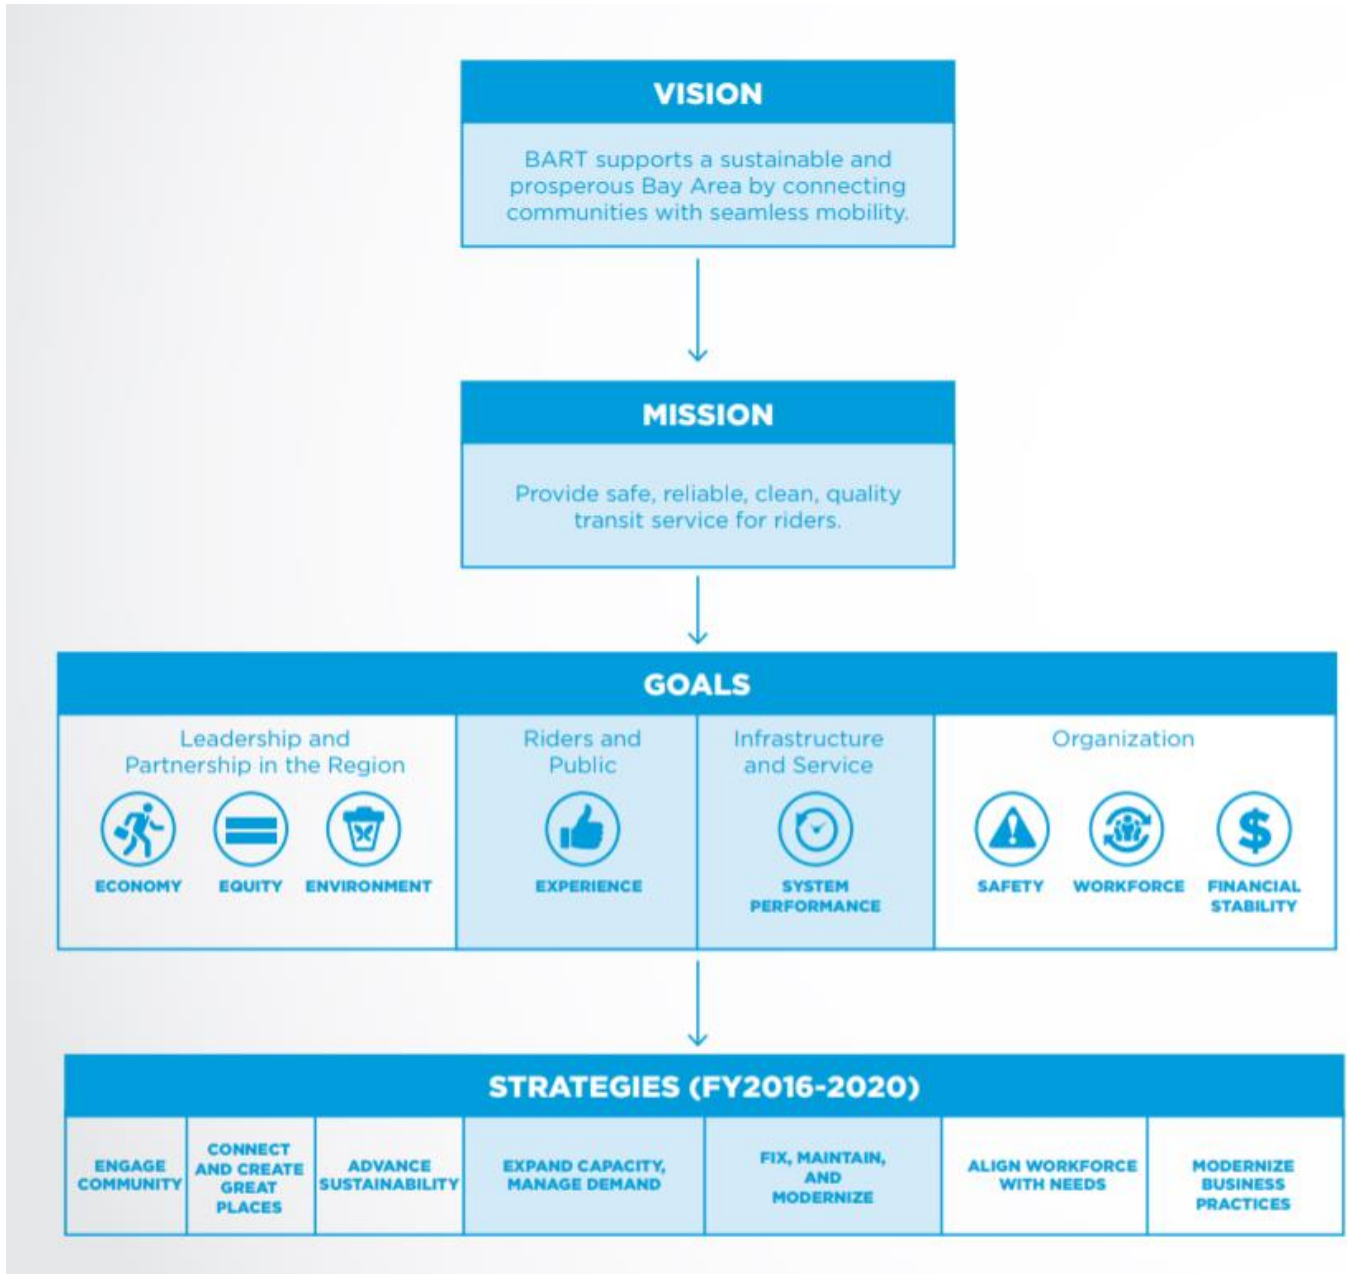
VISION

BART supports a sustainable and prosperous Bay Area by connecting communities with seamless mobility.

MISSION

Provide safe, reliable, clean, quality transit service for riders.

GOALS

Leadership and Partnership in the Region

ECONOMY EQUITY ENVIRONMENT

Riders and Public

EXPERIENCE

Infrastructure and Service

SYSTEM PERFORMANCE

Organization

SAFETY WORKFORCE FINANCIAL STABILITY

STRATEGIES (FY2016-2020)

| ENGAGE COMMUNITY | CONNECT AND CREATE GREAT PLACES | ADVANCE SUSTAINABILITY | EXPAND CAPACITY, MANAGE DEMAND | FIX, MAINTAIN, AND MODERNIZE | ALIGN WORKFORCE WITH NEEDS | MODERNIZE BUSINESS PRACTICES |
|---|---|---|---|---|---|---|